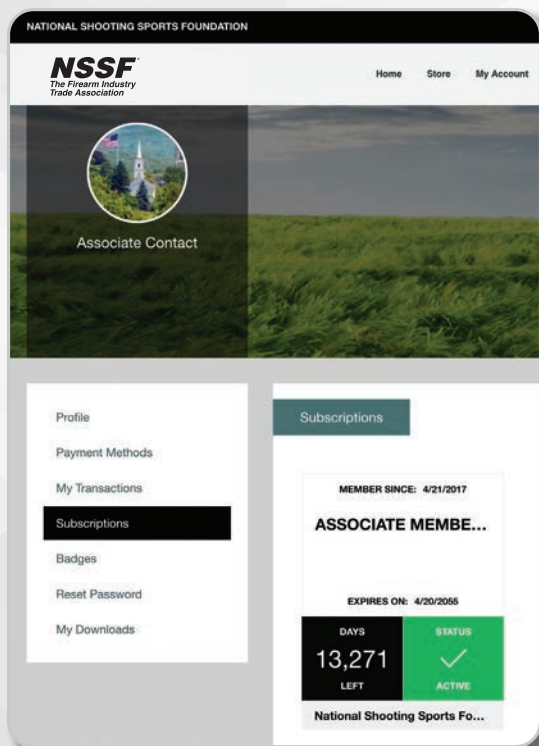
NATIONAL SHOOTING SPORTS FOUNDATION

NSSF
The Firearm Industry Trade Association

Home Store My Account

Associate Contact

Profile
Payment Methods
My Transactions
Subscriptions
Badges
Reset Password
My Downloads

Subscriptions

MEMBER SINCE: 4/21/2017

ASSOCIATE MEMBE...

EXPIRES ON: 4/20/2055

DAYS
13,271
LEFT

STATUS
ACTIVE

National Shooting Sports Fo...